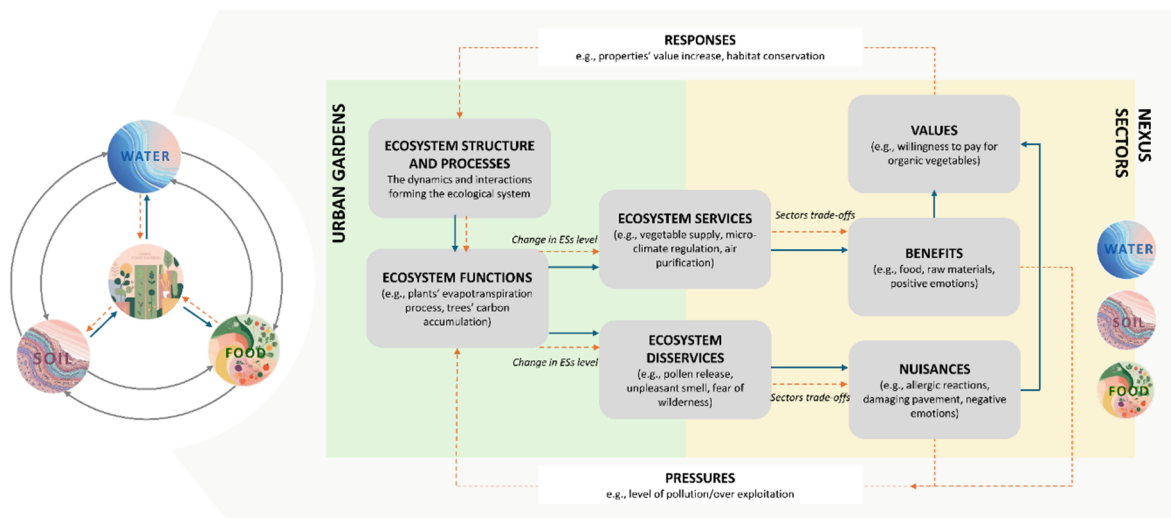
WATER

SOIL

FOOD

RESPONSES
e.g., properties' value increase, habitat conservation

URBAN GARDENS

ECOSYSTEM STRUCTURE AND PROCESSES
The dynamics and interactions forming the ecological system

ECOSYSTEM FUNCTIONS
(e.g., plants' evapotranspiration process, trees' carbon accumulation)

Change in ESs level

ECOSYSTEM SERVICES
(e.g., vegetable supply, microclimate regulation, air purification)

Sectors trade-offs

Change in ESs level

ECOSYSTEM DISSERVICES
(e.g., pollen release, unpleasant smell, fear of wilderness)

Sectors trade-offs

VALUES
(e.g., willingness to pay for organic vegetables)

BENEFITS
(e.g., food, raw materials, positive emotions)

NUISANCES
(e.g., allergic reactions, damaging pavement, negative emotions)

NEXUS SECTORS

WATER

SOIL

FOOD

PRESSURES
e.g., level of pollution/over exploitation